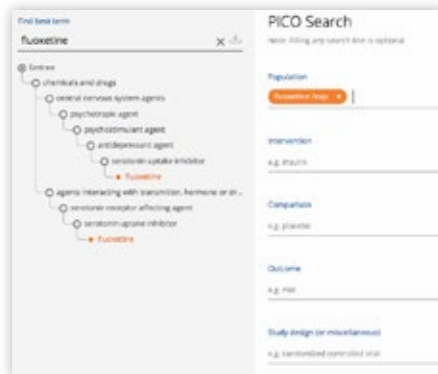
Find best term

fluoxetine

Emtree
chemicals and drugs
central nervous system agents
psychotropic agent
psychostimulant agent
antidepressant agent
serotonin uptake inhibitor
fluoxetine
agents interacting with transmitter, hormone or dr...
serotonin receptor affecting agent
serotonin uptake inhibitor
fluoxetine

PICO Search

Note: Filling any search line is optional

Population

fluoxetine /exp

Intervention

e.g. insulin

Comparison

e.g. placebo

Outcome

e.g. risk

Study design (or miscellaneous)

e.g. randomized controlled trial